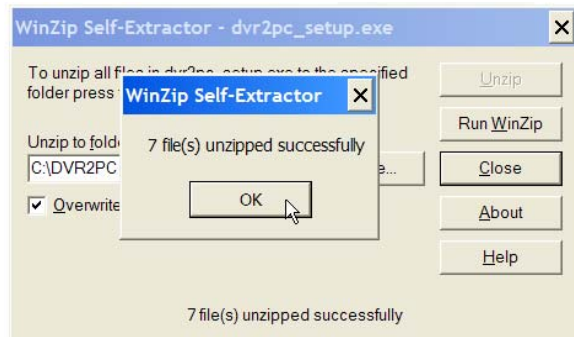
WinZip Self-Extractor - dvr2pc_setup.exe

To unzip all fi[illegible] in dvr2pc_setup.exe to the specified folder press t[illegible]

Unzip to fold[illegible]

C:\DVR2PC

Overwrite

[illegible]e...

Unzip

Run WinZip

Close

About

Help

WinZip Self-Extractor

7 file(s) unzipped successfully

OK

7 file(s) unzipped successfully